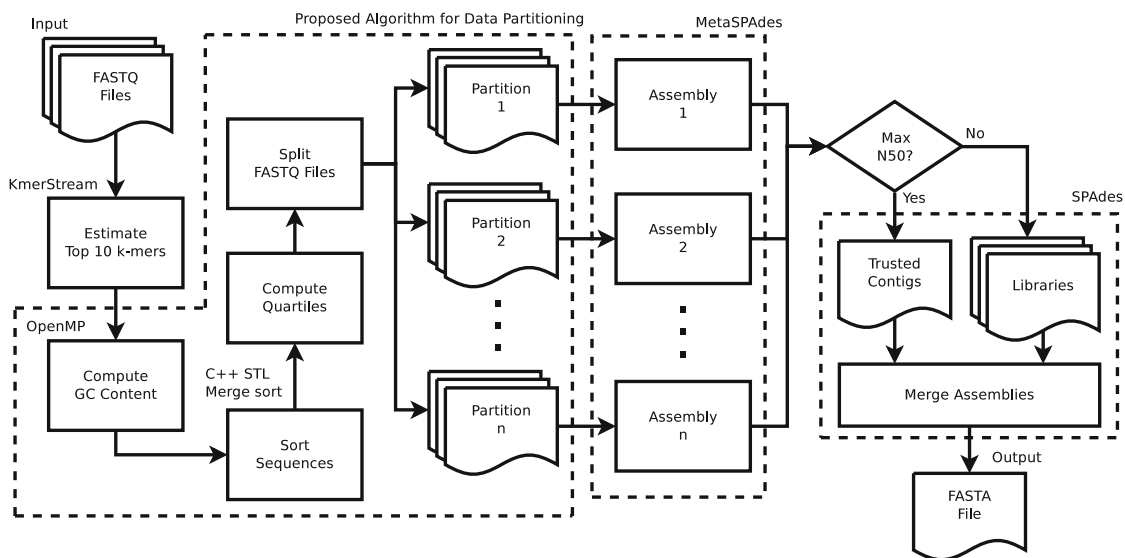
Input

FASTQ Files

KmerStream

Estimate Top 10 k-mers

Proposed Algorithm for Data Partitioning

OpenMP

Compute GC Content

C++ STL Merge sort

Sort Sequences

Compute Quartiles

Split FASTQ Files

Partition 1

Partition 2

Partition n

MetaSPAdes

Assembly 1

Assembly 2

Assembly n

Max N50?

No

Yes

SPAdes

Trusted Contigs

Libraries

Merge Assemblies

Output

FASTA File